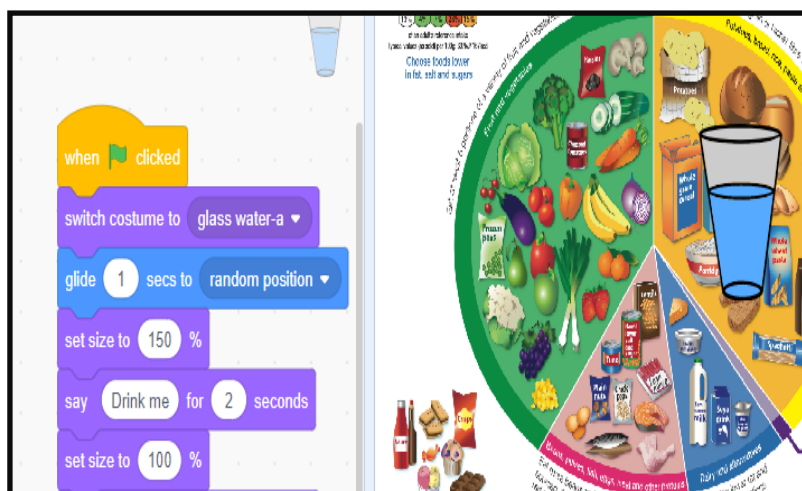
when clicked

switch costume to glass water-a

glide 1 secs to random position

set size to 150 %

say Drink me for 2 seconds

set size to 100 %

Choose foods lower in fat, salt and sugars

Fruit and vegetables

Potatoes, bread, rice, pasta

Beans, pulses, fish, eggs, meat and other proteins

Dairy and alternatives

Eat at least 5 portions of a variety of fruit and vegetables every day

Frozen peas

Whole grain cereal

Semi skimmed milk

Soya drink

Spaghetti

Crisps

Raisins

Chopped tomatoes

Porridge

Wholegrain pasta

Tuna

Lentils

Chick peas

Plain nuts

Baked beans

Beans

Potatoes

Oil